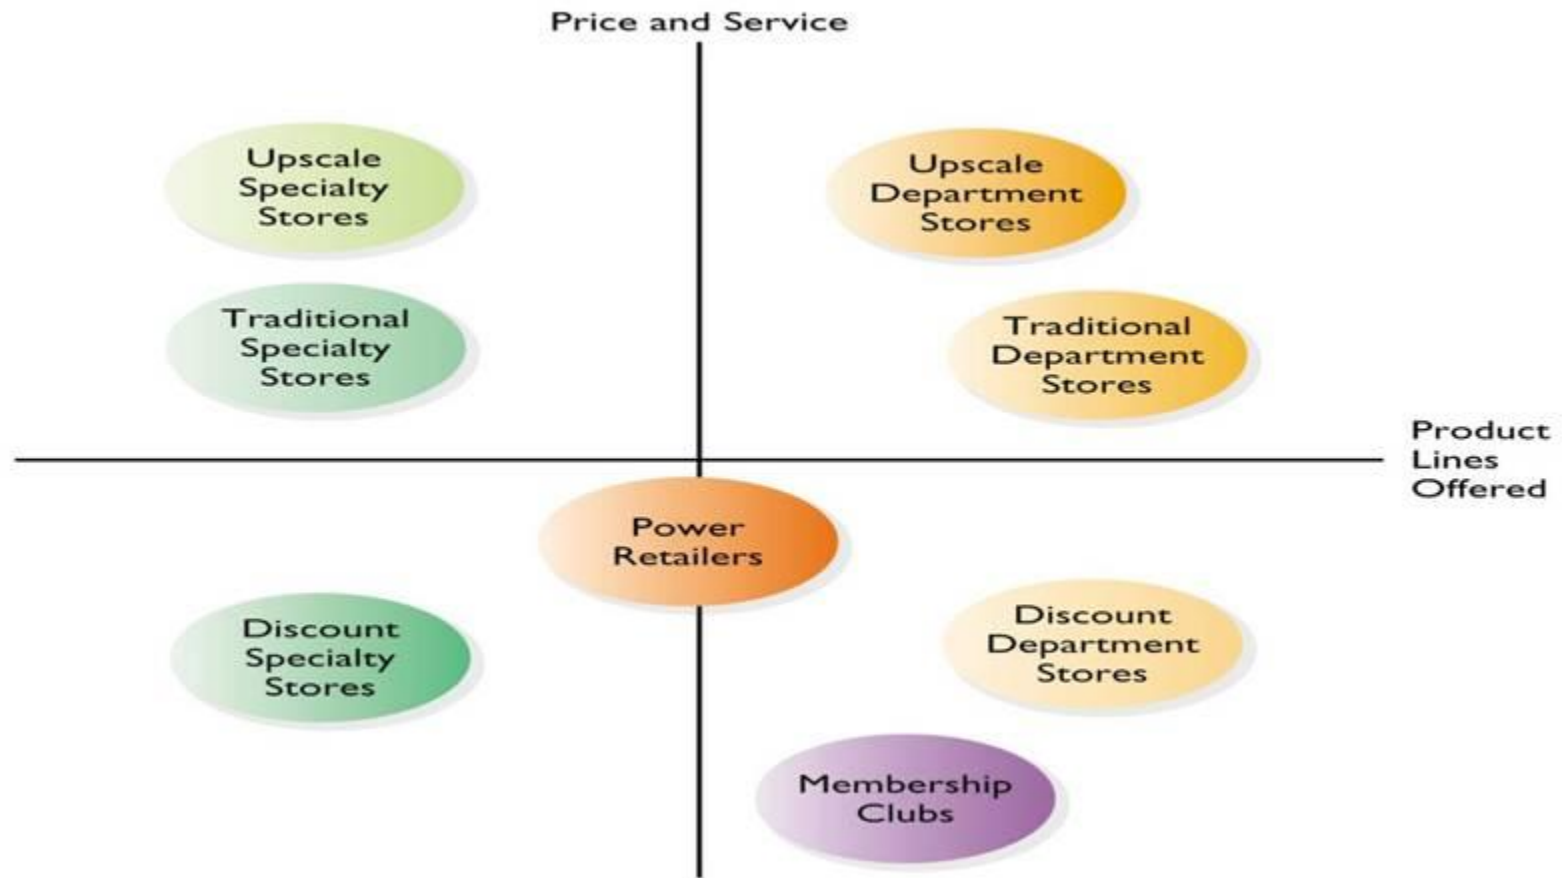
Price and Service

Upscale Specialty Stores

Upscale Department Stores

Traditional Specialty Stores

Traditional Department Stores

Product Lines Offered

Power Retailers

Discount Specialty Stores

Discount Department Stores

Membership Clubs